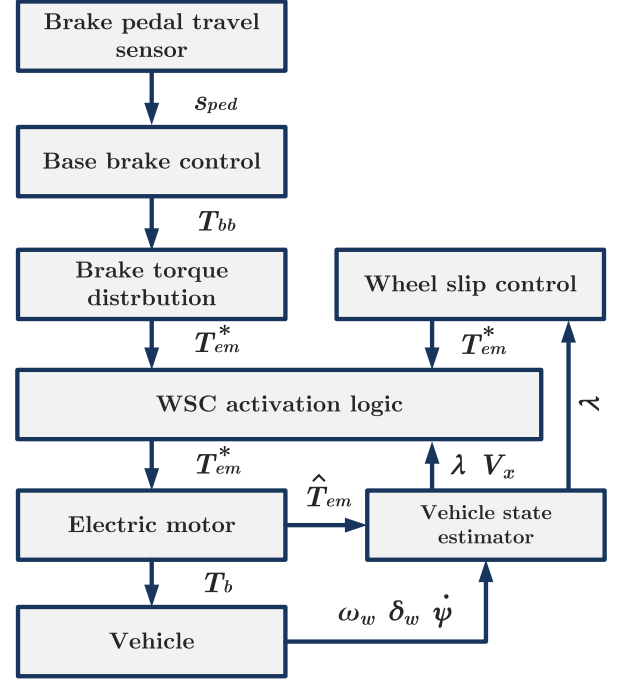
Brake pedal travel sensor

$s_{ped}$

Base brake control

$T_{bb}$

Brake torque distrbution

$T_{em}^*$

Wheel slip control

$T_{em}^*$

$\lambda$

WSC activation logic

$T_{em}^*$

$\lambda$ $V_x$

$\hat{T}_{em}$

Electric motor

Vehicle state estimator

$T_b$

$\omega_w$ $\delta_w$ $\dot{\psi}$

Vehicle